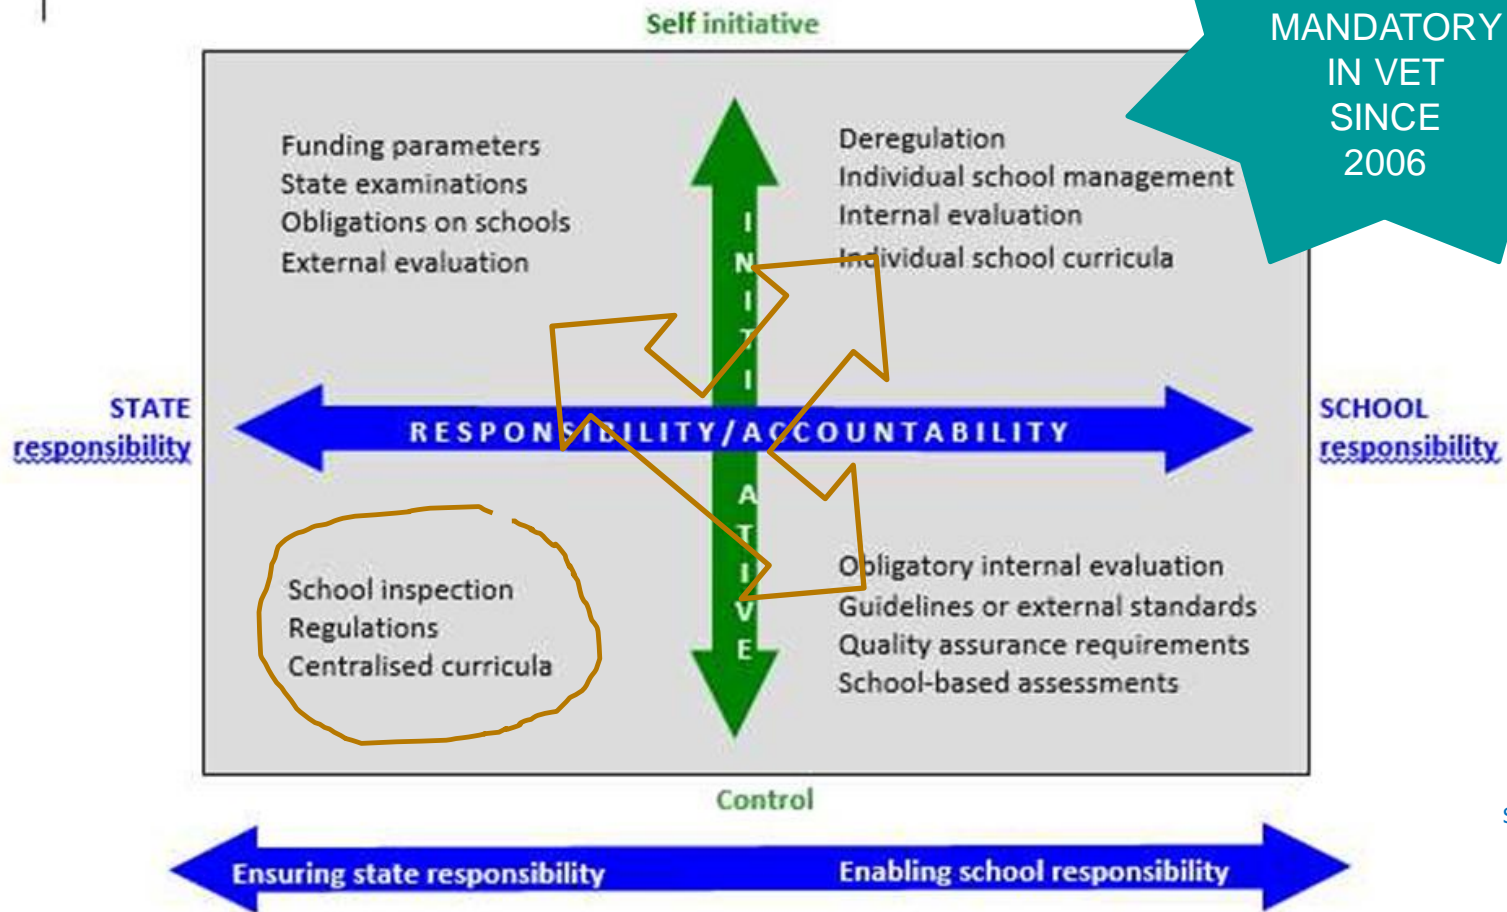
Self initiative

MANDATORY IN VET SINCE 2006

Funding parameters
State examinations
Obligations on schools
External evaluation

Deregulation
Individual school management
Internal evaluation
Individual school curricula

INITIATIVE

STATE responsibility

RESPONSIBILITY/ACCOUNTABILITY

SCHOOL responsibility

School inspection
Regulations
Centralised curricula

Obligatory internal evaluation
Guidelines or external standards
Quality assurance requirements
School-based assessments

Control

Ensuring state responsibility

Enabling school responsibility